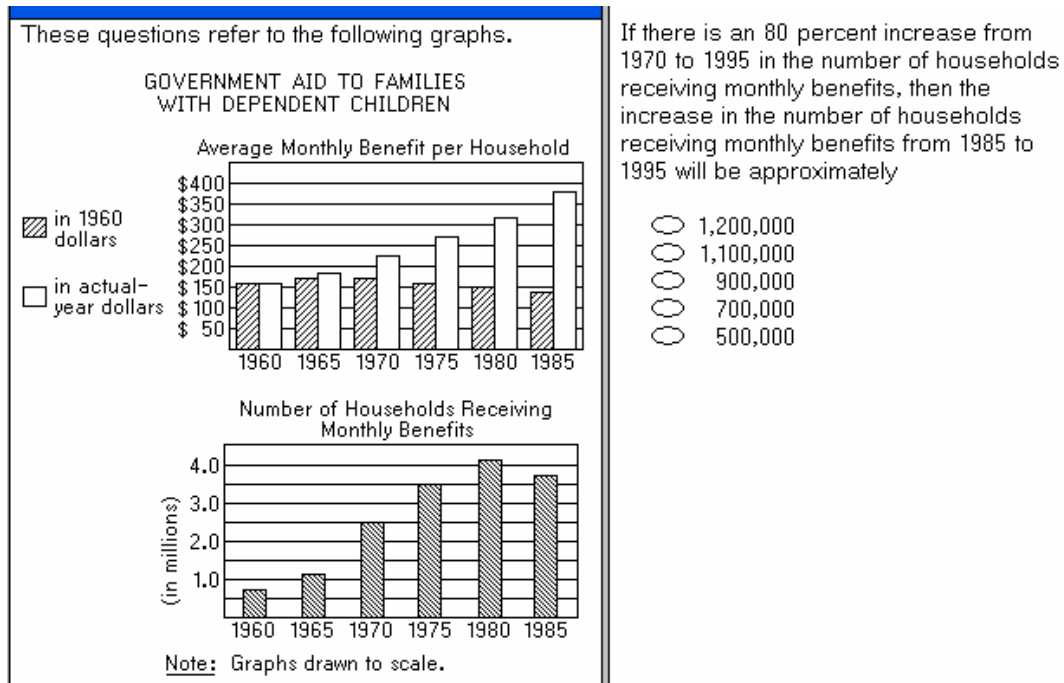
These questions refer to the following graphs.

GOVERNMENT AID TO FAMILIES WITH DEPENDENT CHILDREN

Average Monthly Benefit per Household

in 1960 dollars

in actual-year dollars

$400
$350
$300
$250
$200
$ 150
$ 100
$ 50

1960 1965 1970 1975 1980 1985

Number of Households Receiving Monthly Benefits

(in millions)

4.0
3.0
2.0
1.0

1960 1965 1970 1975 1980 1985

Note: Graphs drawn to scale.

If there is an 80 percent increase from 1970 to 1995 in the number of households receiving monthly benefits, then the increase in the number of households receiving monthly benefits from 1985 to 1995 will be approximately

1,200,000
1,100,000
900,000
700,000
500,000